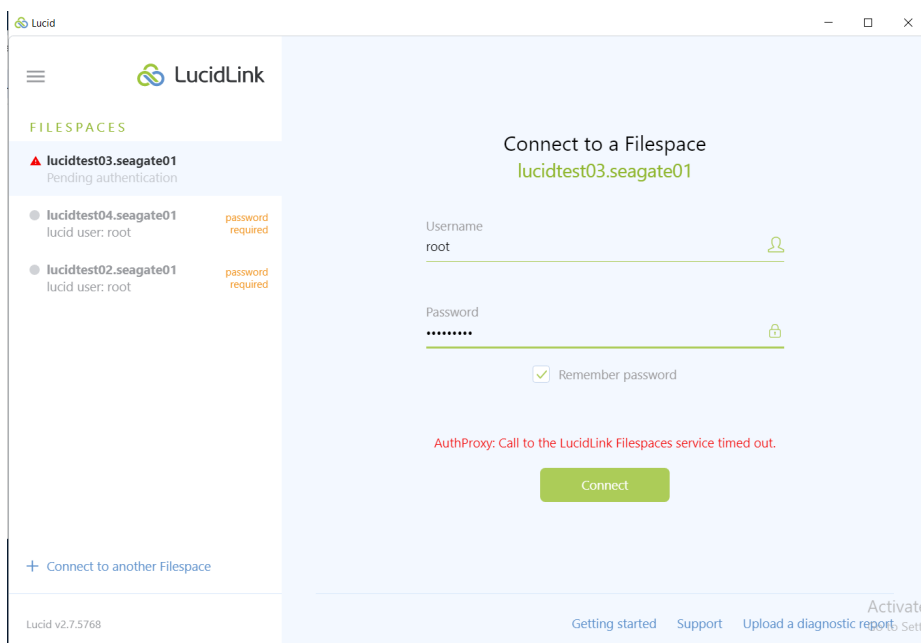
Lucid

LucidLink

FILESPACES

lucidtest03.seagate01
Pending authentication

lucidtest04.seagate01
lucid user: root
password required

lucidtest02.seagate01
lucid user: root
password required

+ Connect to another Filespace

Lucid v2.7.5768

Connect to a Filespace
lucidtest03.seagate01

Username
root

Password
•••••••••

Remember password

AuthProxy: Call to the LucidLink Filespaces service timed out.

Connect

Getting started Support Upload a diagnostic report

Activat
Go to Sett